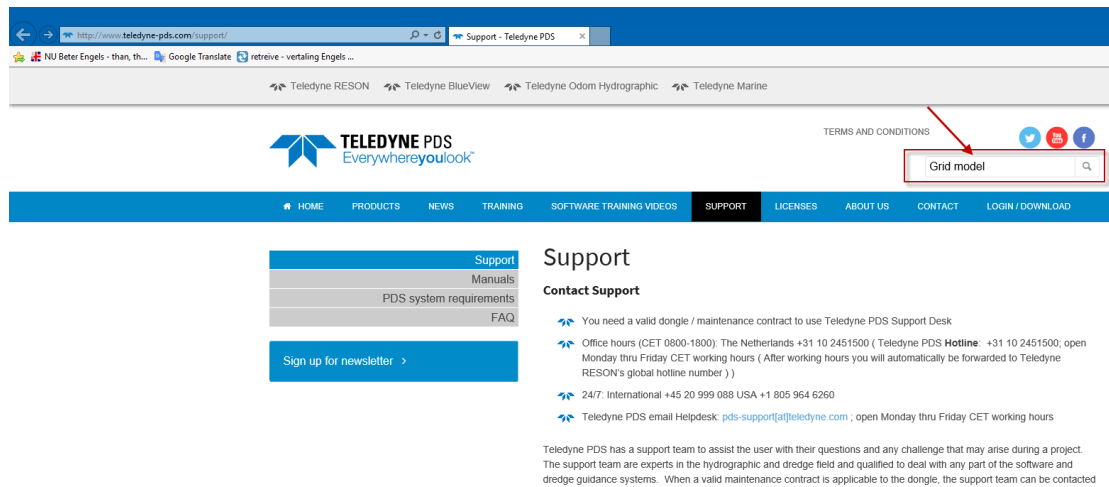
http://www.teledyne-pds.com/support/

Support - Teledyne PDS ×

NU Beter Engels - than, th... Google Translate retreive - vertaling Engels ...

Teledyne RESON Teledyne BlueView Teledyne Odom Hydrographic Teledyne Marine

TELEDYNE PDS
Everywhereyoulook™

TERMS AND CONDITIONS

Grid model

HOME PRODUCTS NEWS TRAINING SOFTWARE TRAINING VIDEOS SUPPORT LICENSES ABOUT US CONTACT LOGIN / DOWNLOAD

Support
Manuals
PDS system requirements
FAQ

Sign up for newsletter ›

Support

Contact Support

You need a valid dongle / maintenance contract to use Teledyne PDS Support Desk

Office hours (CET 0800-1800): The Netherlands +31 10 2451500 ( Teledyne PDS **Hotline**: +31 10 2451500; open Monday thru Friday CET working hours ( After working hours you will automatically be forwarded to Teledyne RESON's global hotline number ) )

24/7: International +45 20 999 088 USA +1 805 964 6260

Teledyne PDS email Helpdesk: pds-support[at]teledyne.com ; open Monday thru Friday CET working hours

Teledyne PDS has a support team to assist the user with their questions and any challenge that may arise during a project. The support team are experts in the hydrographic and dredge field and qualified to deal with any part of the software and dredge guidance systems. When a valid maintenance contract is applicable to the dongle, the support team can be contacted